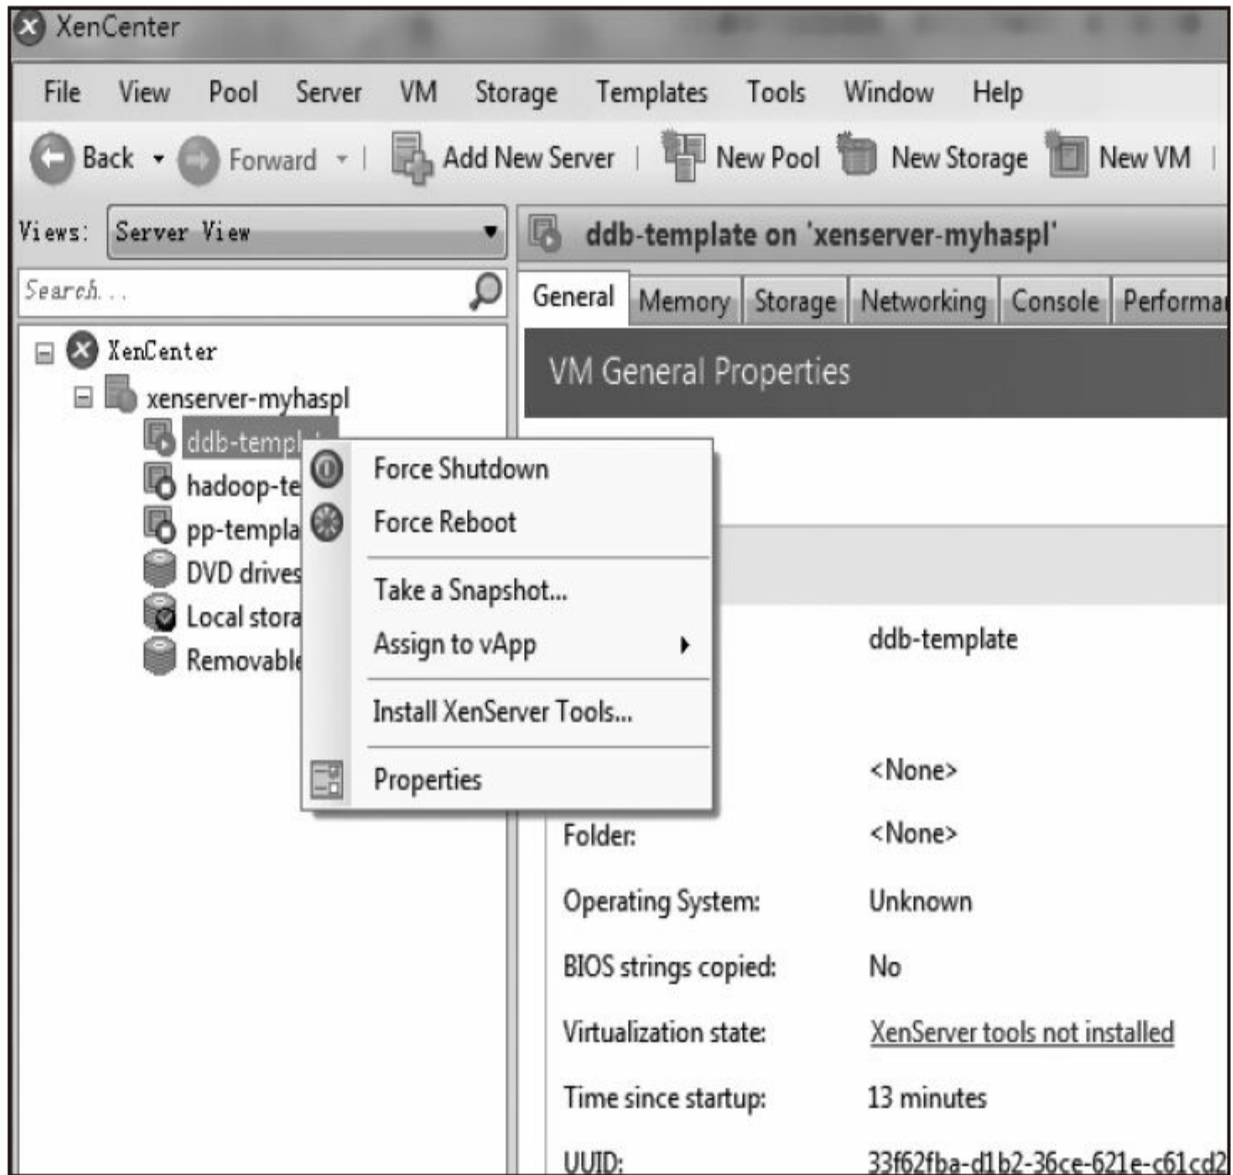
XenCenter

File View Pool Server VM Storage Templates Tools Window Help

Back Forward Add New Server New Pool New Storage New VM

Views: Server View

ddb-template on 'xenserver-myhaspl'

Search...

General Memory Storage Networking Console Performa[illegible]

XenCenter
xenserver-myhaspl
ddb-templ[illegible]
hadoop-te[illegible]
pp-templa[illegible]
DVD drives
Local stora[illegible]
Removable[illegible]

VM General Properties

Force Shutdown
Force Reboot
Take a Snapshot...
Assign to vApp
Install XenServer Tools...
Properties

ddb-template

<None>

Folder: <None>

Operating System: Unknown

BIOS strings copied: No

Virtualization state: XenServer tools not installed

Time since startup: 13 minutes

UUID: 33f62fba-d1b2-36ce-621e-c61cd2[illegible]